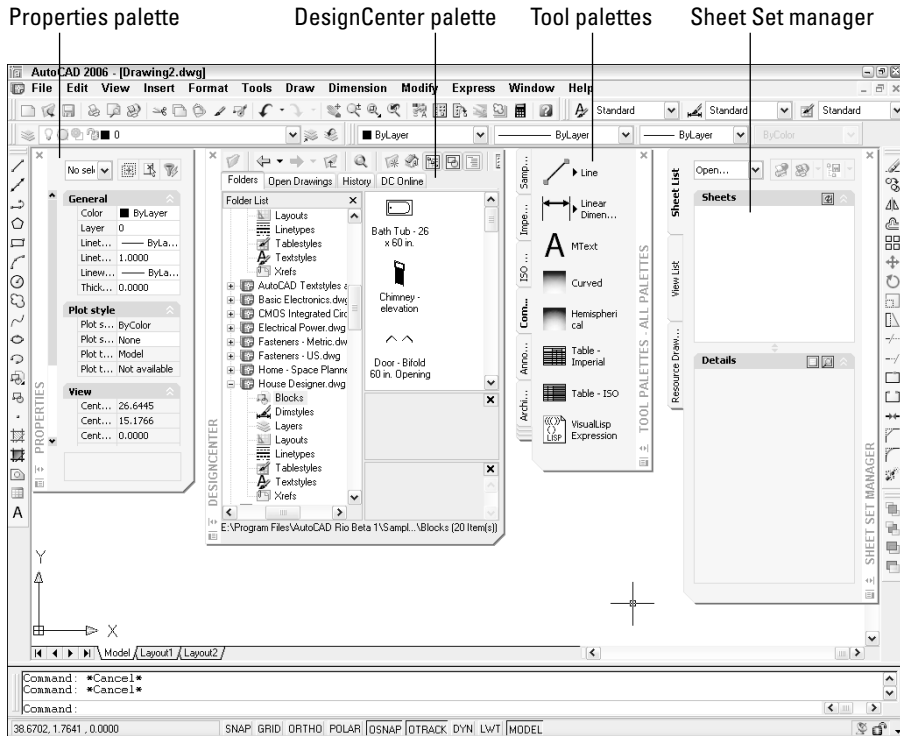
Properties palette

DesignCenter palette

Tool palettes

Sheet Set manager

AutoCAD 2006 - [Drawing2.dwg]

File Edit View Insert Format Tools Draw Dimension Modify Express Window Help

Standard

Standard

Standard

0

ByLayer

ByLayer

ByLayer

ByColor

No sel

General

Color ByLayer

Layer 0

Linet... ByLa...

Linet... 1.0000

Linew... ByLa...

Thick... 0.0000

Plot style

Plot s... ByColor

Plot s... None

Plot t... Model

Plot t... Not available

View

Cent... 26.6445

Cent... 15.1766

Cent... 0.0000

PROPERTIES

Folders Open Drawings History DC Online

Folder List

Layouts

Linetypes

Tablestyles

Textstyles

Xrefs

AutoCAD Textstyles

Basic Electronics.dwg

CMOS Integrated Circ

Electrical Power.dwg

Fasteners - Metric.dw

Fasteners - US.dwg

Home - Space Planne

House Designer.dwg

Blocks

Dimstyles

Layers

Layouts

Linetypes

Tablestyles

Textstyles

Xrefs

Bath Tub - 26 x 60 in.

Chimney - elevation

Door - Bifold 60 in. Opening

DESIGNCENTER

E:\Program Files\AutoCAD Rio Beta 1\Sampl...\Blocks (20 Item(s))

Samp...

Impe...

ISO ...

Com...

Anno...

Archi...

Line

Linear Dimen...

MText

Curved

Hemispherical

Table - Imperial

Table - ISO

VisualLisp Expression

TOOL PALETTES - ALL PALETTES

Open...

Sheet List

View List

Resource Draw...

Sheets

Details

SHEET SET MANAGER

Y

X

Model Layout1 Layout2

Command: *Cancel*

Command: *Cancel*

Command:

38.6702, 1.7641 , 0.0000

SNAP GRID ORTHO POLAR OSNAP OTRACK DYN LWT MODEL